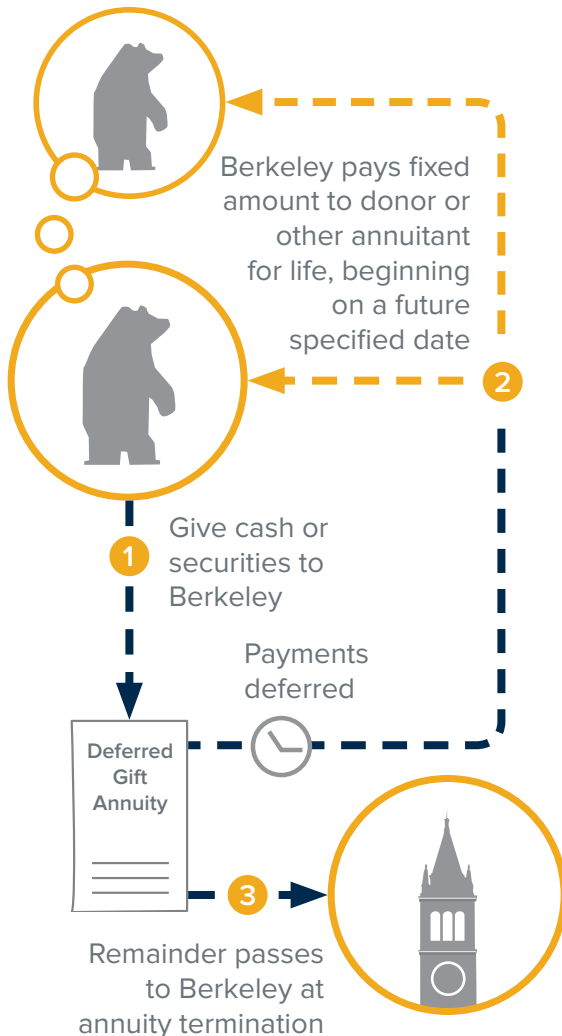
Berkeley pays fixed amount to donor or other annuitant for life, beginning on a future specified date

2

1

Give cash or securities to Berkeley

Payments deferred

Deferred Gift Annuity

3

Remainder passes to Berkeley at annuity termination